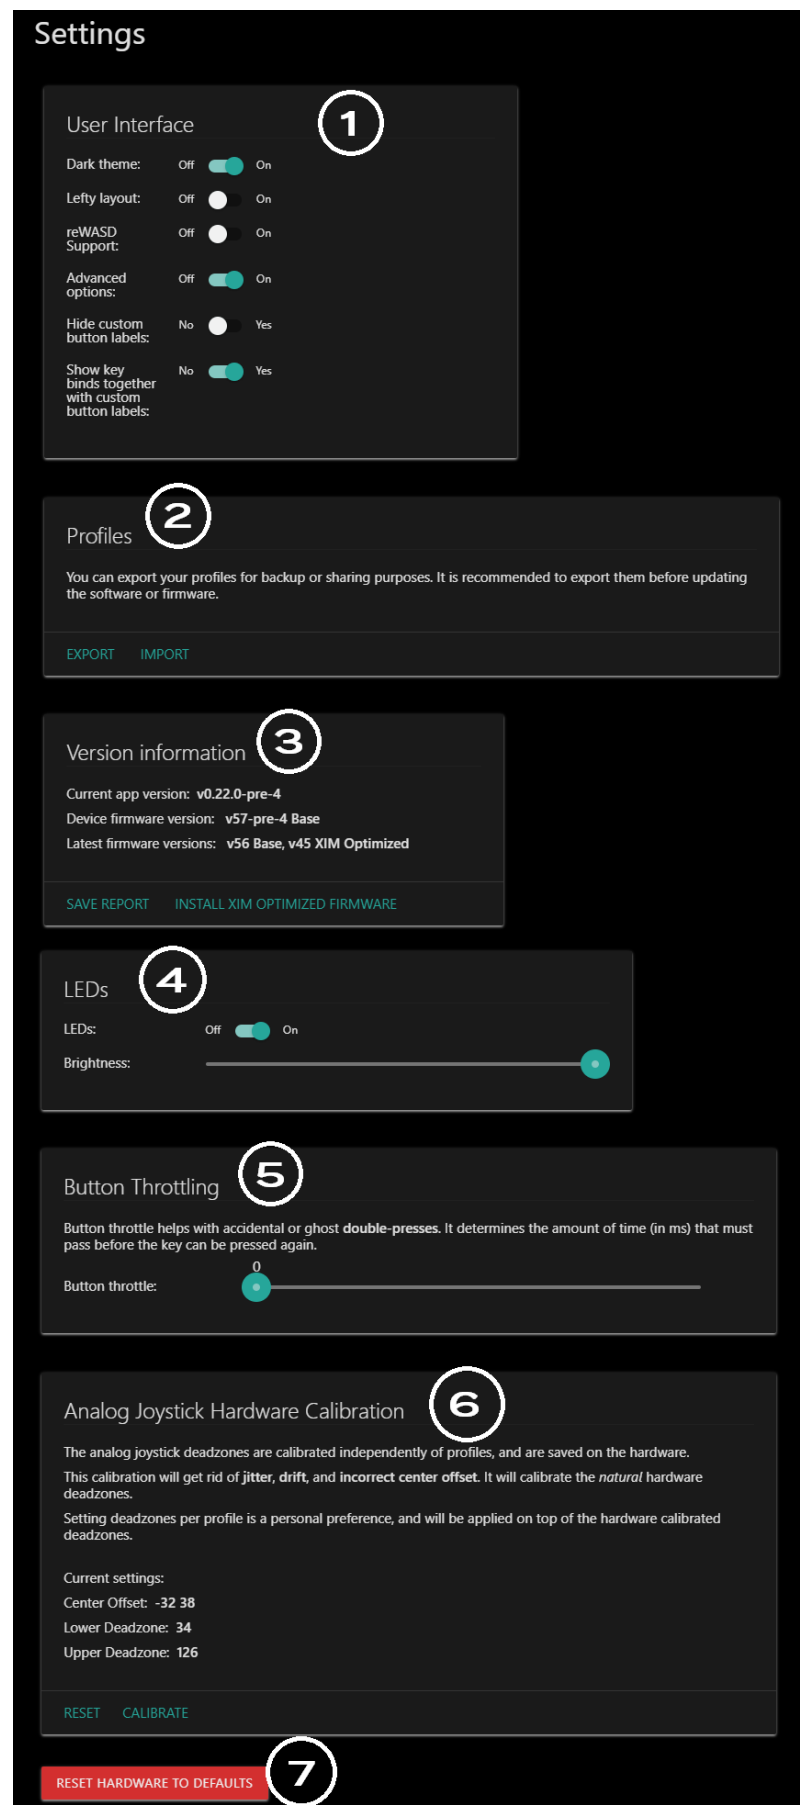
Settings

User Interface

1

Dark theme: Off On

Lefty layout: Off On

reWASD Support: Off On

Advanced options: Off On

Hide custom button labels: No Yes

Show key binds together with custom button labels: No Yes

2

Profiles

You can export your profiles for backup or sharing purposes. It is recommended to export them before updating the software or firmware.

EXPORT IMPORT

Version information

3

Current app version: v0.22.0-pre-4

Device firmware version: v57-pre-4 Base

Latest firmware versions: v56 Base, v45 XIM Optimized

SAVE REPORT INSTALL XIM OPTIMIZED FIRMWARE

LEDs

4

LEDs: Off On

Brightness:

Button Throttling

5

Button throttle helps with accidental or ghost double-presses. It determines the amount of time (in ms) that must pass before the key can be pressed again.

Button throttle: 0

Analog Joystick Hardware Calibration

6

The analog joystick deadzones are calibrated independently of profiles, and are saved on the hardware.

This calibration will get rid of jitter, drift, and incorrect center offset. It will calibrate the natural hardware deadzones.

Setting deadzones per profile is a personal preference, and will be applied on top of the hardware calibrated deadzones.

Current settings:

Center Offset: -32 38

Lower Deadzone: 34

Upper Deadzone: 126

RESET CALIBRATE

RESET HARDWARE TO DEFAULTS

7